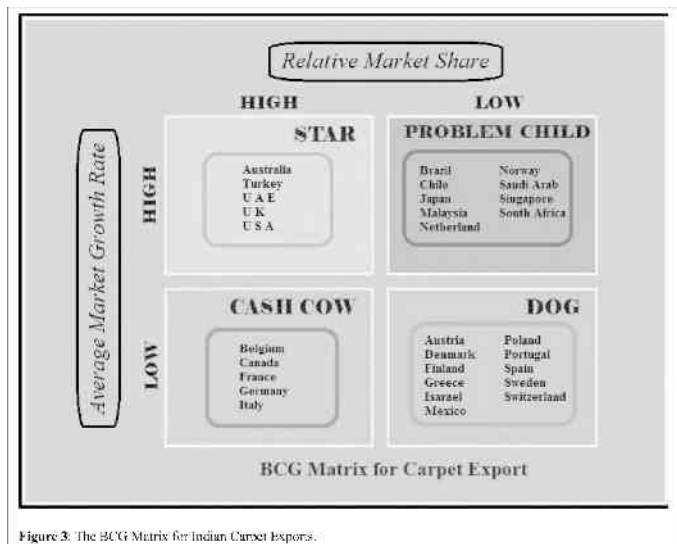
Relative Market Share

HIGH

LOW

Average Market Growth Rate

HIGH

STAR

Australia
Turkey
U A E
U K
U S A

PROBLEM CHILD

Brazil
Chile
Japan
Malaysia
Netherland

Norway
Saudi Arab
Singapore
South Africa

LOW

CASH COW

Belgium
Canada
France
Germany
Italy

DOG

Austria
Denmark
Finland
Greece
Israel
Mexico

Poland
Portugal
Spain
Sweden
Switzerland

BCG Matrix for Carpet Export

Figure 3: The BCG Matrix for Indian Carpet Exports.